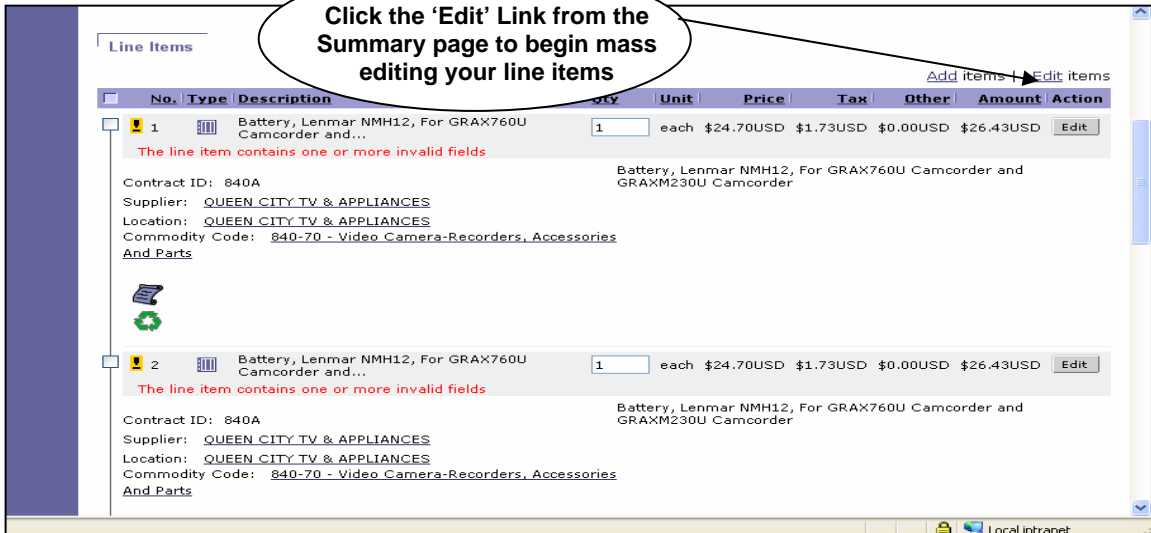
Line Items

Click the 'Edit' Link from the Summary page to begin mass editing your line items

Add items | Edit items

| No. | Type | Description | Qty | Unit | Price | Tax | Other | Amount | Action |
|---|---|---|---|---|---|---|---|---|---|
| 1 | | Battery, Lenmar NMH12, For GRAX760U Camcorder and... | 1 | each | $24.70USD | $1.73USD | $0.00USD | $26.43USD | Edit |

The line item contains one or more invalid fields

Battery, Lenmar NMH12, For GRAX760U Camcorder and GRAXM230U Camcorder

Contract ID: 840A
Supplier: QUEEN CITY TV & APPLIANCES
Location: QUEEN CITY TV & APPLIANCES
Commodity Code: 840-70 - Video Camera-Recorders, Accessories And Parts

| No. | Type | Description | Qty | Unit | Price | Tax | Other | Amount | Action |
|---|---|---|---|---|---|---|---|---|---|
| 2 | | Battery, Lenmar NMH12, For GRAX760U Camcorder and... | 1 | each | $24.70USD | $1.73USD | $0.00USD | $26.43USD | Edit |

The line item contains one or more invalid fields

Battery, Lenmar NMH12, For GRAX760U Camcorder and GRAXM230U Camcorder

Contract ID: 840A
Supplier: QUEEN CITY TV & APPLIANCES
Location: QUEEN CITY TV & APPLIANCES
Commodity Code: 840-70 - Video Camera-Recorders, Accessories And Parts

Local intranet